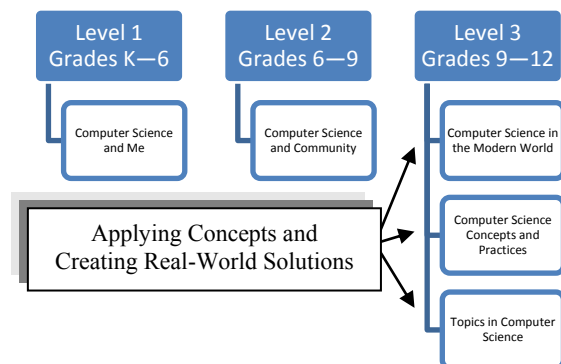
Level 1
Grades K—6

Computer Science and Me

Level 2
Grades 6—9

Computer Science and Community

Level 3
Grades 9—12

Computer Science in the Modern World

Computer Science Concepts and Practices

Topics in Computer Science

Applying Concepts and Creating Real-World Solutions